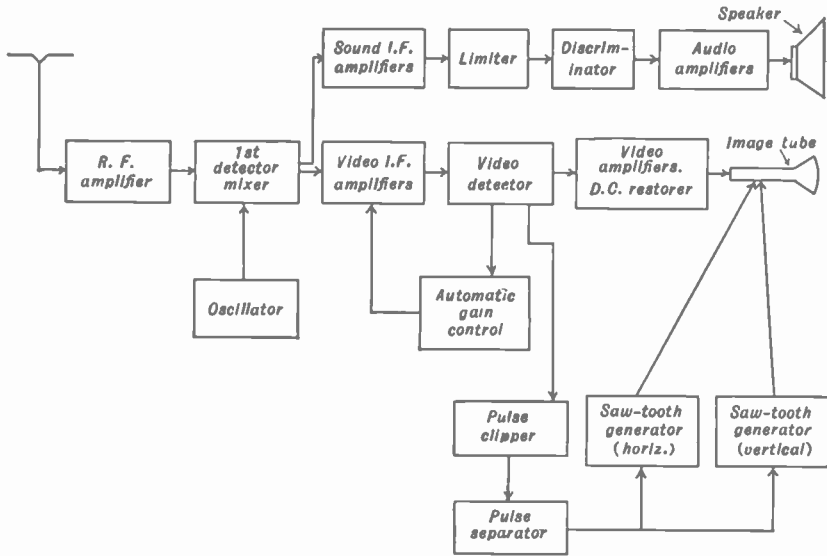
Speaker

Sound I.F. amplifiers

Limiter

Discriminator

Audio amplifiers

R. F. amplifier

1st detector mixer

Video I.F. amplifiers

Video detector

Video amplifiers. D.C. restorer

Image tube

Oscillator

Automatic gain control

Pulse clipper

Saw-tooth generator (horiz.)

Saw-tooth generator (vertical)

Pulse separator